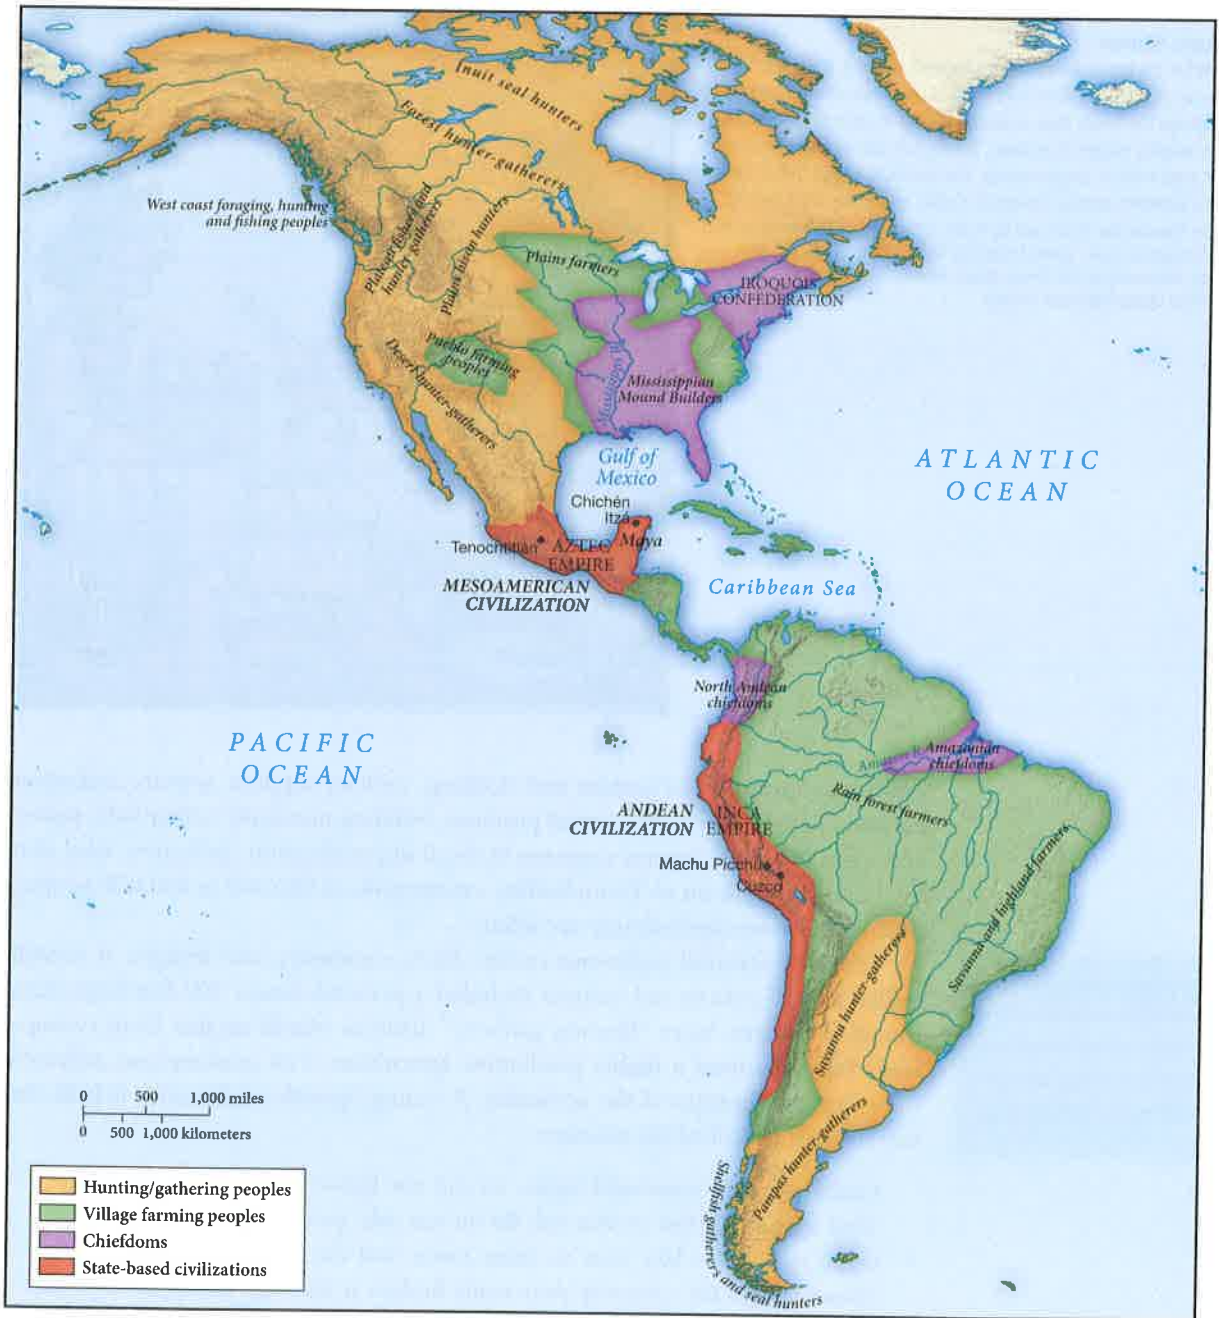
Inuit seal hunters

Forest hunter-gatherers

West coast foraging, hunting and fishing peoples

Plateau fishers and hunter-gatherers

Plains bison hunters

Plains farmers

IROQUOIS CONFEDERATION

Pueblo farming peoples

Desert hunter-gatherers

Mississippi

Mississippian Mound Builders

Gulf of Mexico

ATLANTIC OCEAN

Chichén Itzá

Tenochtitlan

AZTEC EMPIRE

Maya

MESOAMERICAN CIVILIZATION

Caribbean Sea

North Andean chiefdoms

PACIFIC OCEAN

Amazonian chiefdoms

Amazon

Rain forest farmers

ANDEAN CIVILIZATION

INCA EMPIRE

Machu Picchu

Cuzco

Savanna and highland farmers

Savanna hunter-gatherers

Pampas hunter-gatherers

Shellfish gatherers and seal hunters

0 500 1,000 miles

0 500 1,000 kilometers

Hunting/gathering peoples

Village farming peoples

Chiefdoms

State-based civilizations